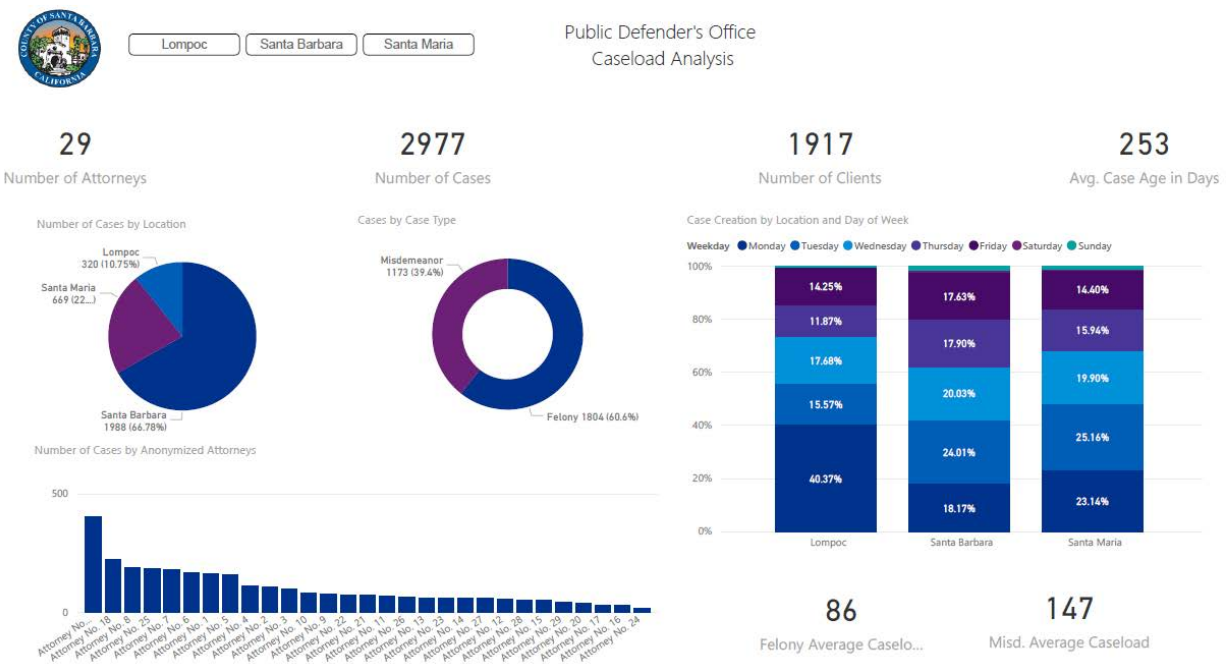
COUNTY OF SANTA BARBARA CALIFORNIA

Lompoc Santa Barbara Santa Maria

Public Defender's Office
Caseload Analysis

29
Number of Attorneys

2977
Number of Cases

1917
Number of Clients

253
Avg. Case Age in Days

Number of Cases by Location

Lompoc
320 (10.75%)

Santa Maria
669 (22...)

Santa Barbara
1988 (66.78%)

Cases by Case Type

Misdemeanor
1173 (39.4%)

Felony 1804 (60.6%)

Case Creation by Location and Day of Week

Weekday ● Monday ● Tuesday ● Wednesday ● Thursday ● Friday ● Saturday ● Sunday

| | Lompoc | Santa Barbara | Santa Maria |
|---|---|---|---|
| Friday | 14.25% | 17.63% | 14.40% |
| Thursday | 11.87% | 17.90% | 15.94% |
| Wednesday | 17.68% | 20.03% | 19.90% |
| Tuesday | 15.57% | 24.01% | 25.16% |
| Monday | 40.37% | 18.17% | 23.14% |

100%
80%
60%
40%
20%
0%

Number of Cases by Anonymized Attorneys

500
0

Attorney No... Attorney No. 18 Attorney No. 8 Attorney No. 25 Attorney No. 7 Attorney No. 6 Attorney No. 1 Attorney No. 5 Attorney No. 4 Attorney No. 2 Attorney No. 3 Attorney No. 10 Attorney No. 9 Attorney No. 22 Attorney No. 21 Attorney No. 11 Attorney No. 26 Attorney No. 13 Attorney No. 23 Attorney No. 14 Attorney No. 27 Attorney No. 12 Attorney No. 28 Attorney No. 15 Attorney No. 29 Attorney No. 20 Attorney No. 17 Attorney No. 16 Attorney No. 24

86
Felony Average Caselo...

147
Misd. Average Caseload